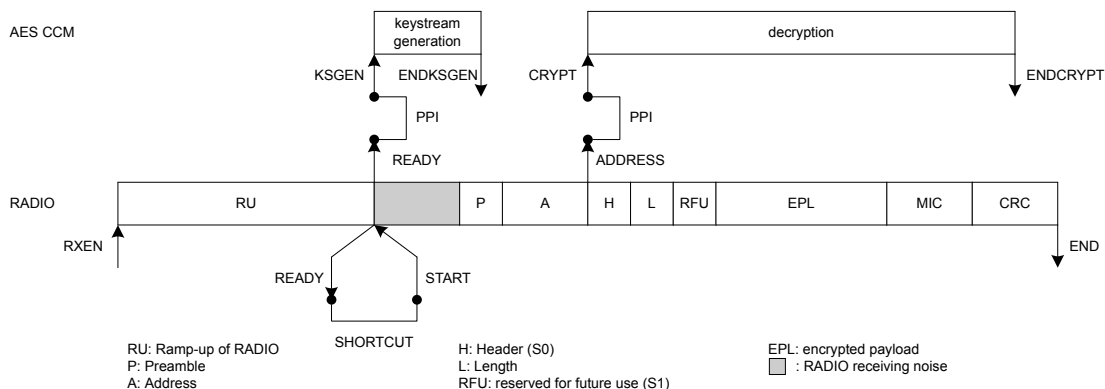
AES CCM

keystream generation

KSGEN

ENDKSGEN

PPI

READY

decryption

CRYPT

ENDCRYPT

PPI

ADDRESS

RADIO

| RU | | P | A | H | L | RFU | EPL | MIC | CRC |
|---|---|---|---|---|---|---|---|---|---|

RXEN

END

READY

START

SHORTCUT

RU: Ramp-up of RADIO
P: Preamble
A: Address

H: Header (S0)
L: Length
RFU: reserved for future use (S1)

EPL: encrypted payload
: RADIO receiving noise